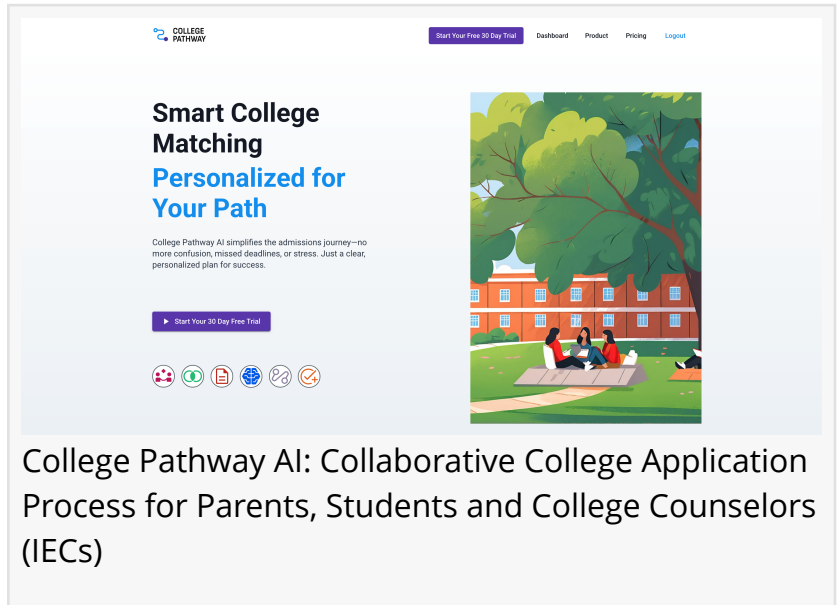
COLLEGE PATHWAY

Start Your Free 30 Day Trial Dashboard Product Pricing Logout

Smart College Matching

Personalized for Your Path

College Pathway AI simplifies the admissions journey—no more confusion, missed deadlines, or stress. Just a clear, personalized plan for success.

Start Your 30 Day Free Trial

College Pathway AI: Collaborative College Application Process for Parents, Students and College Counselors (IECs)